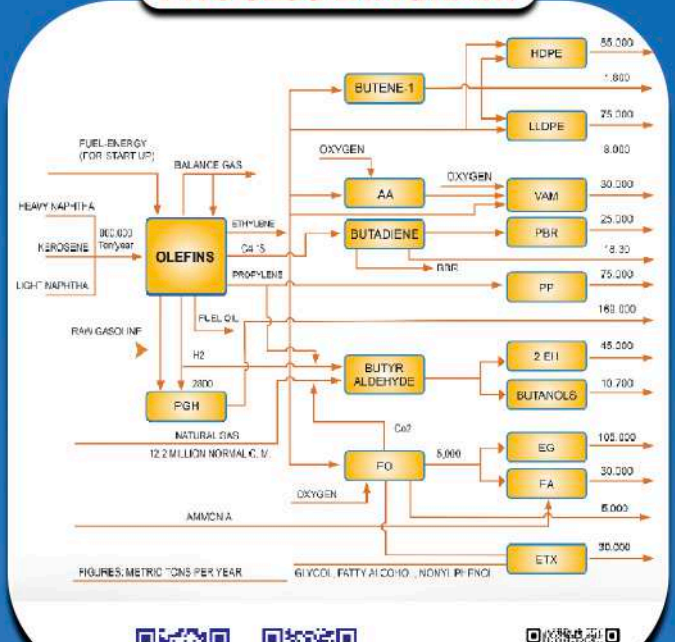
HDPE
55.000
1.800
BUTENE-1
LLDPE
75.000
8.000
FUEL-ENERGY (FOR START UP)
BALANCE GAS
OXYGEN
OXYGEN
AA
VAM
30.000
HEAVY NAPHTHA
ETHYLENE
BUTADIENE
PBR
25.000
KEROSENE
800.000 Ton/year
C4'S
18.30
OLEFINS
PROPYLENE
SBR
LIGHT NAPHTHA
PP
75.000
168.000
FUEL OIL
RAW GASOLINE
2 EH
45.000
H2
BUTYR ALDEHYDE
2800
BUTANOLS
10.700
PGH
Co2
NATURAL GAS
EG
105.000
12.2 MILLION NORMAL C. M.
EO
5,000
FA
30.000
OXYGEN
AMMONIA
5.000
ETX
30.000
FIGURES: METRIC TONS PER YEAR
GLYCOL, FATTY ALCOHOL, NONYLPHENOL